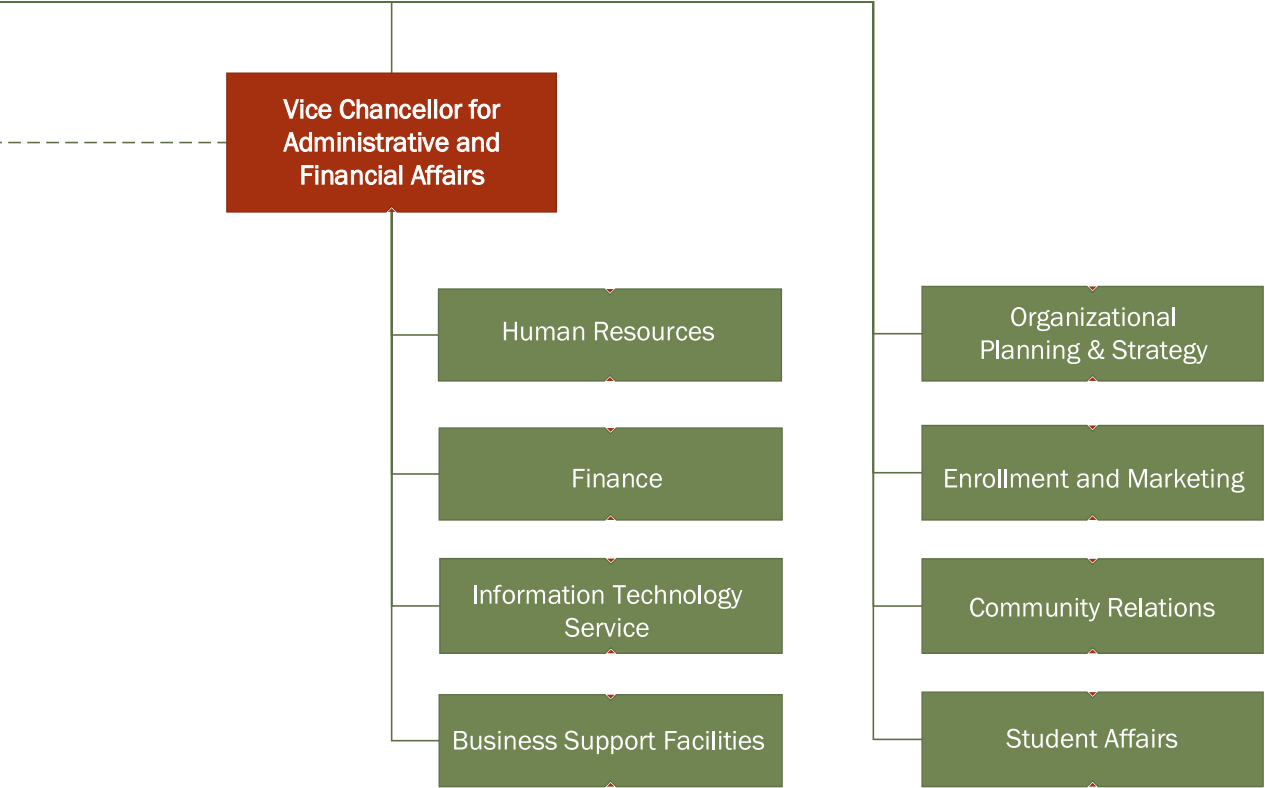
Vice Chancellor for Administrative and Financial Affairs

Human Resources

Finance

Information Technology Service

Business Support Facilities

Organizational Planning & Strategy

Enrollment and Marketing

Community Relations

Student Affairs